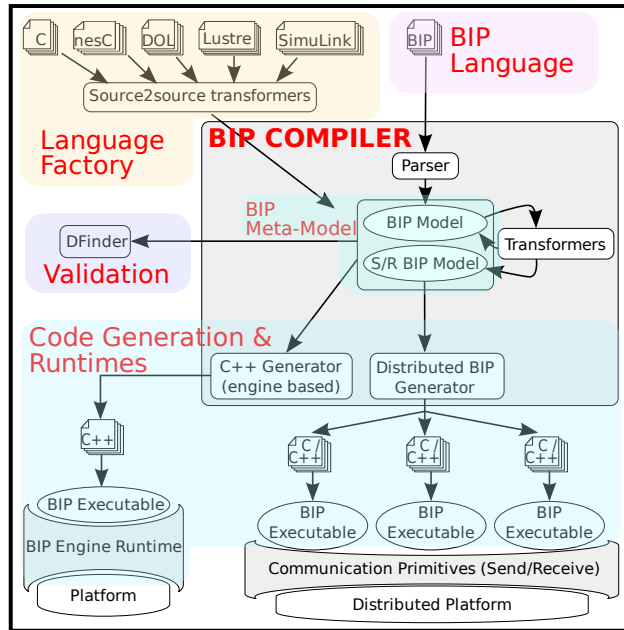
C
nesC
DOL
Lustre
SimuLink
Source2source transformers
Language Factory
BIP
BIP Language
BIP COMPILER
Parser
BIP Meta-Model
BIP Model
DFinder
Validation
Transformers
S/R BIP Model
Code Generation & Runtimes
C++ Generator (engine based)
Distributed BIP Generator
C++
C / C++
C / C++
C / C++
BIP Executable
BIP Engine Runtime
BIP Executable
BIP Executable
BIP Executable
Communication Primitives (Send/Receive)
Platform
Distributed Platform